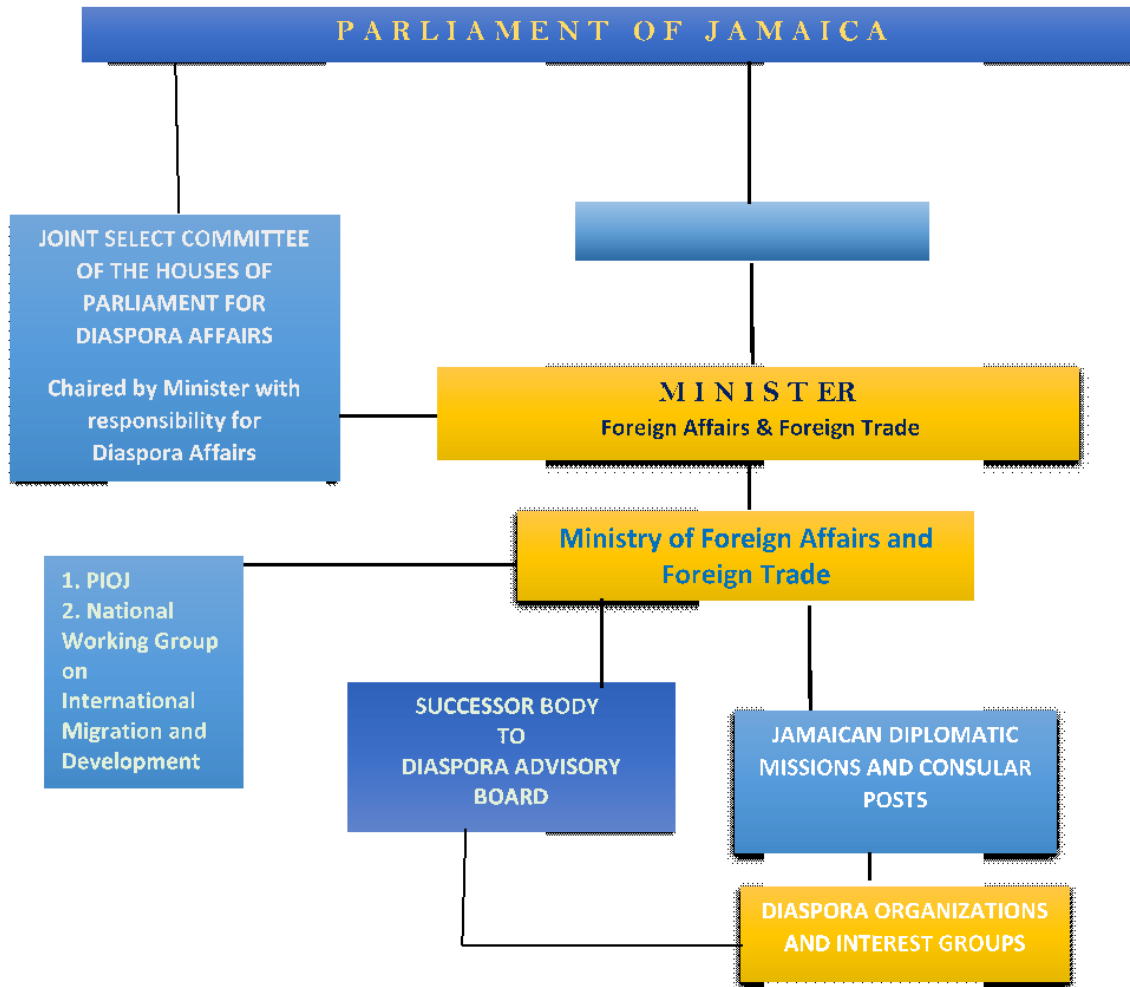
PARLIAMENT OF JAMAICA

JOINT SELECT COMMITTEE OF THE HOUSES OF PARLIAMENT FOR DIASPORA AFFAIRS

Chaired by Minister with responsibility for Diaspora Affairs

MINISTER
Foreign Affairs & Foreign Trade

Ministry of Foreign Affairs and Foreign Trade

1. PIOJ
2. National Working Group on International Migration and Development

SUCCESSOR BODY TO DIASPORA ADVISORY BOARD

JAMAICAN DIPLOMATIC MISSIONS AND CONSULAR POSTS

DIASPORA ORGANIZATIONS AND INTEREST GROUPS